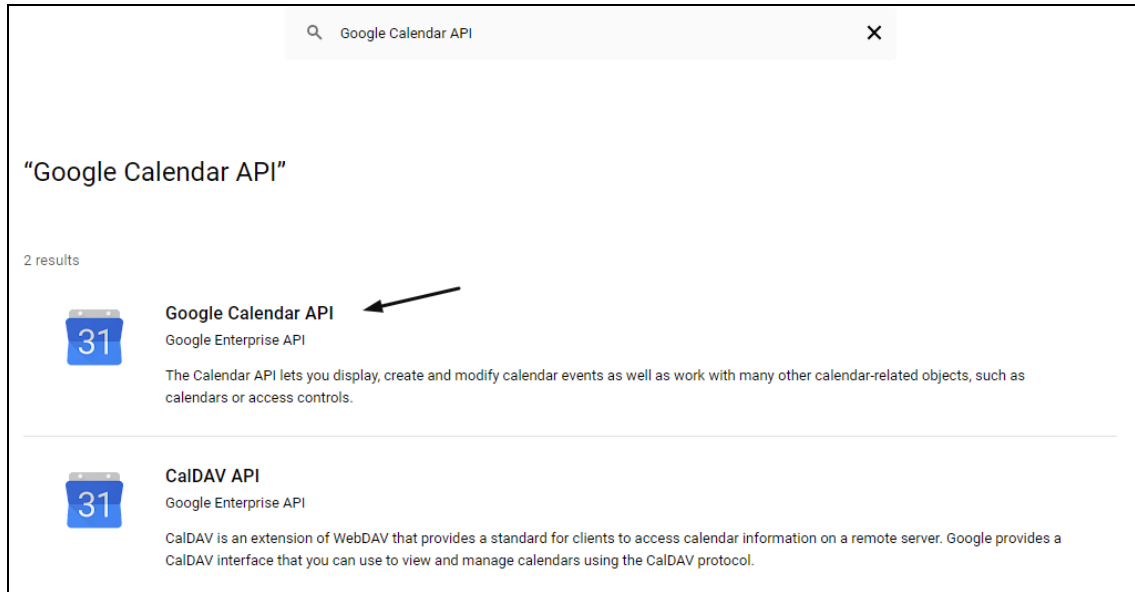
Google Calendar API

“Google Calendar API”

2 results

31

Google Calendar API

Google Enterprise API

The Calendar API lets you display, create and modify calendar events as well as work with many other calendar-related objects, such as calendars or access controls.

31

CalDAV API

Google Enterprise API

CalDAV is an extension of WebDAV that provides a standard for clients to access calendar information on a remote server. Google provides a CalDAV interface that you can use to view and manage calendars using the CalDAV protocol.